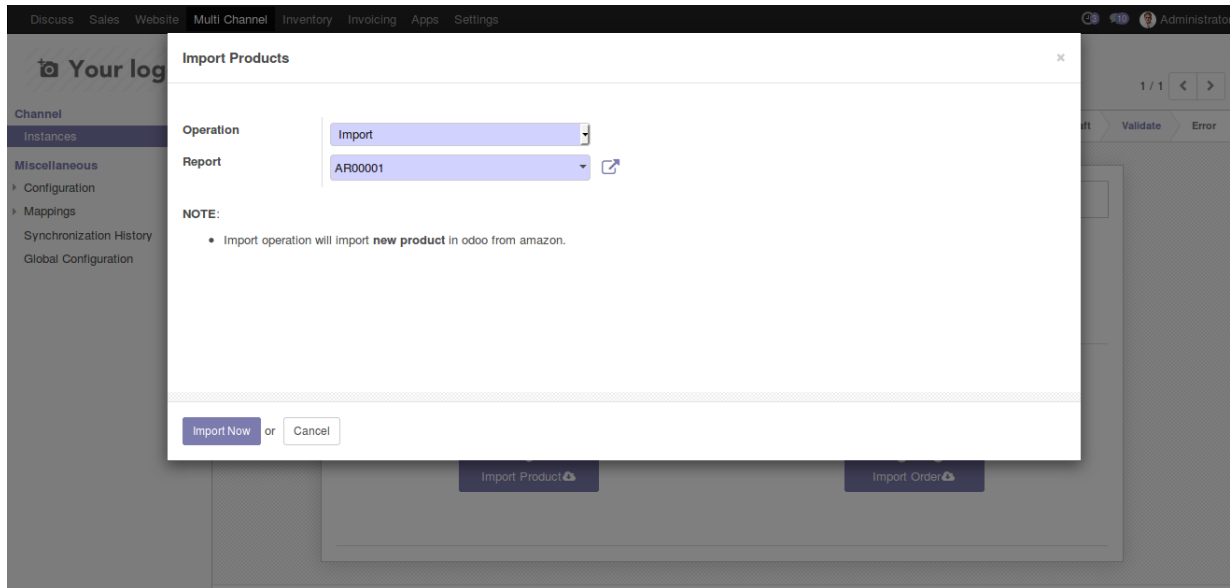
Discuss Sales Website Multi Channel Inventory Invoicing Apps Settings

3 10 Administrator

Your log

Channel

Instances

Miscellaneous

Configuration

Mappings

Synchronization History

Global Configuration

1 / 1

aft Validate Error

Import Products

×

Operation Import

Report AR00001

NOTE:

• Import operation will import **new product** in odoo from amazon.

Import Now or Cancel

Import Product

Import Order